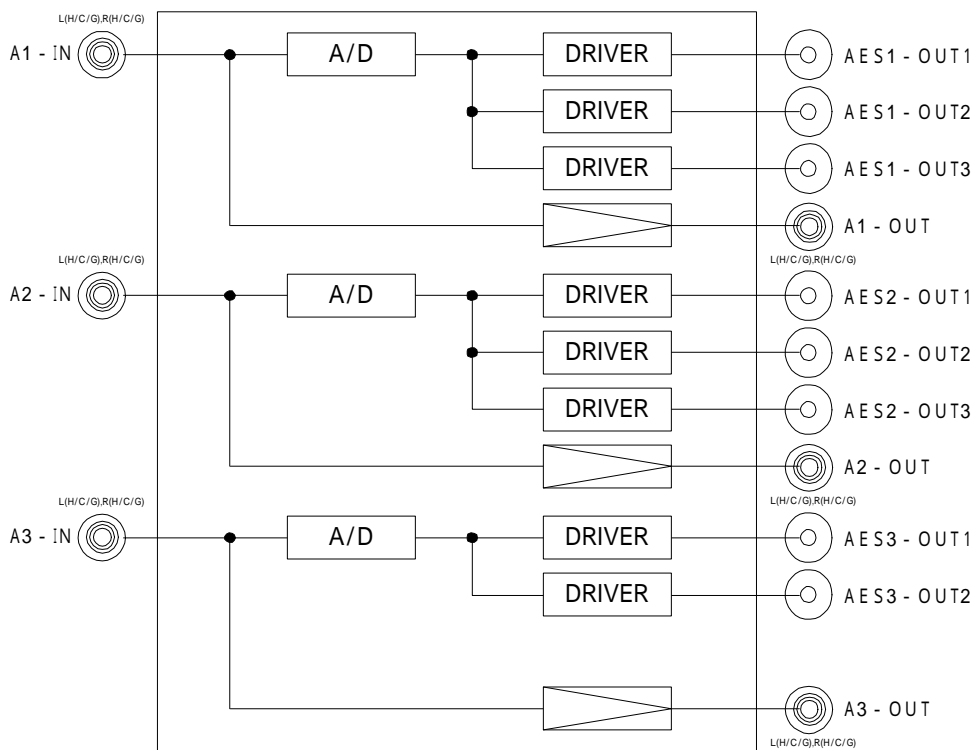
L(H/C/G),R(H/C/G)
A1 - IN
A/D
DRIVER
AES1 - OUT1
DRIVER
AES1 - OUT2
DRIVER
AES1 - OUT3
A1 - OUT
L(H/C/G),R(H/C/G)

L(H/C/G),R(H/C/G)
A2 - IN
A/D
DRIVER
AES2 - OUT1
DRIVER
AES2 - OUT2
DRIVER
AES2 - OUT3
A2 - OUT
L(H/C/G),R(H/C/G)

L(H/C/G),R(H/C/G)
A3 - IN
A/D
DRIVER
AES3 - OUT1
DRIVER
AES3 - OUT2
A3 - OUT
L(H/C/G),R(H/C/G)